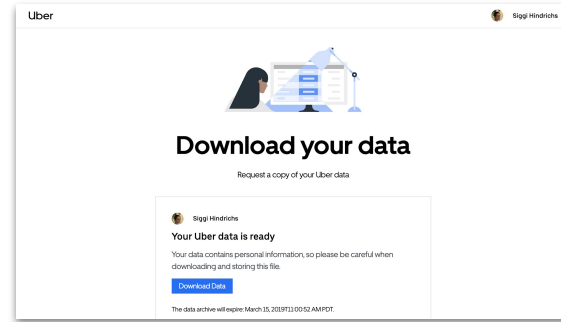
Uber

Siggi Hindrichs

Download your data

Request a copy of your Uber data

Siggi Hindrichs

Your Uber data is ready

Your data contains personal information, so please be careful when downloading and storing this file.

Download Data

The data archive will expire: March 15, 2019T11:00:52 AM PDT.